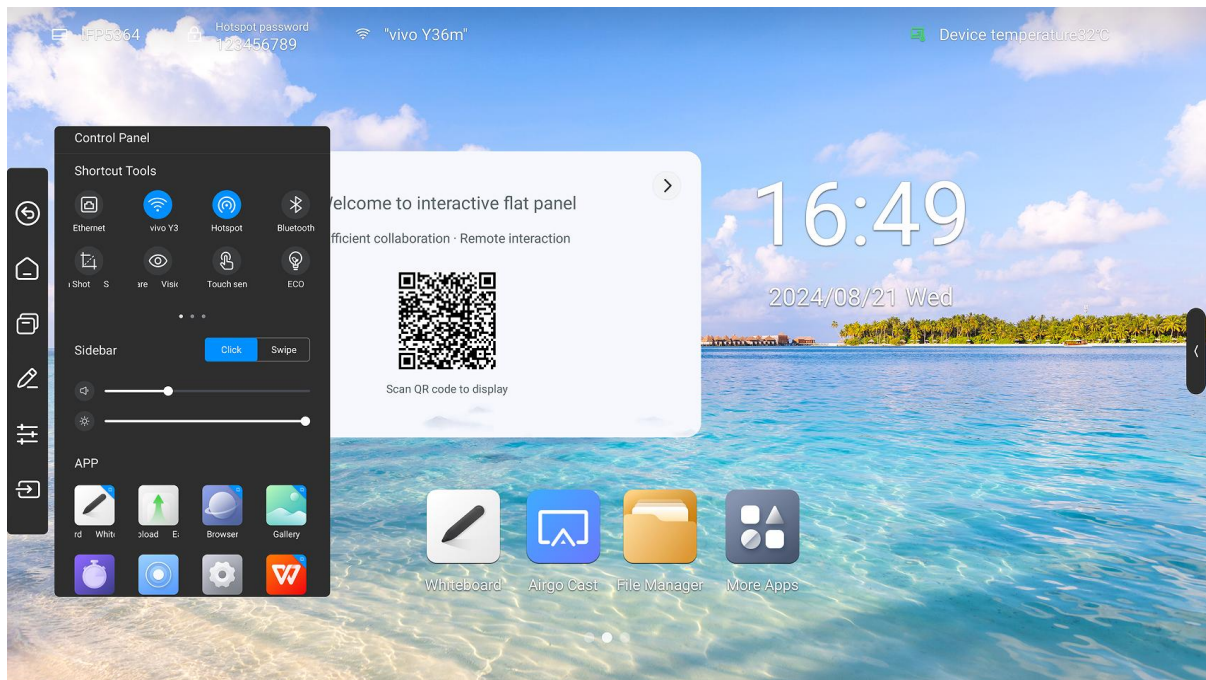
IFP5364 Hotspot password 123456789 "vivo Y36m" Device temperature32°C

Control Panel

Shortcut Tools

Ethernet vivo Y3 Hotspot Bluetooth

i Shot S are Visi Touch sen ECO

Sidebar Click Swipe

APP

rd Whit pload E: Browser Gallery

Velcome to interactive flat panel

fficient collaboration · Remote interaction

Scan QR code to display

16:49

2024/08/21 Wed

Whiteboard Airgo Cast File Manager More Apps